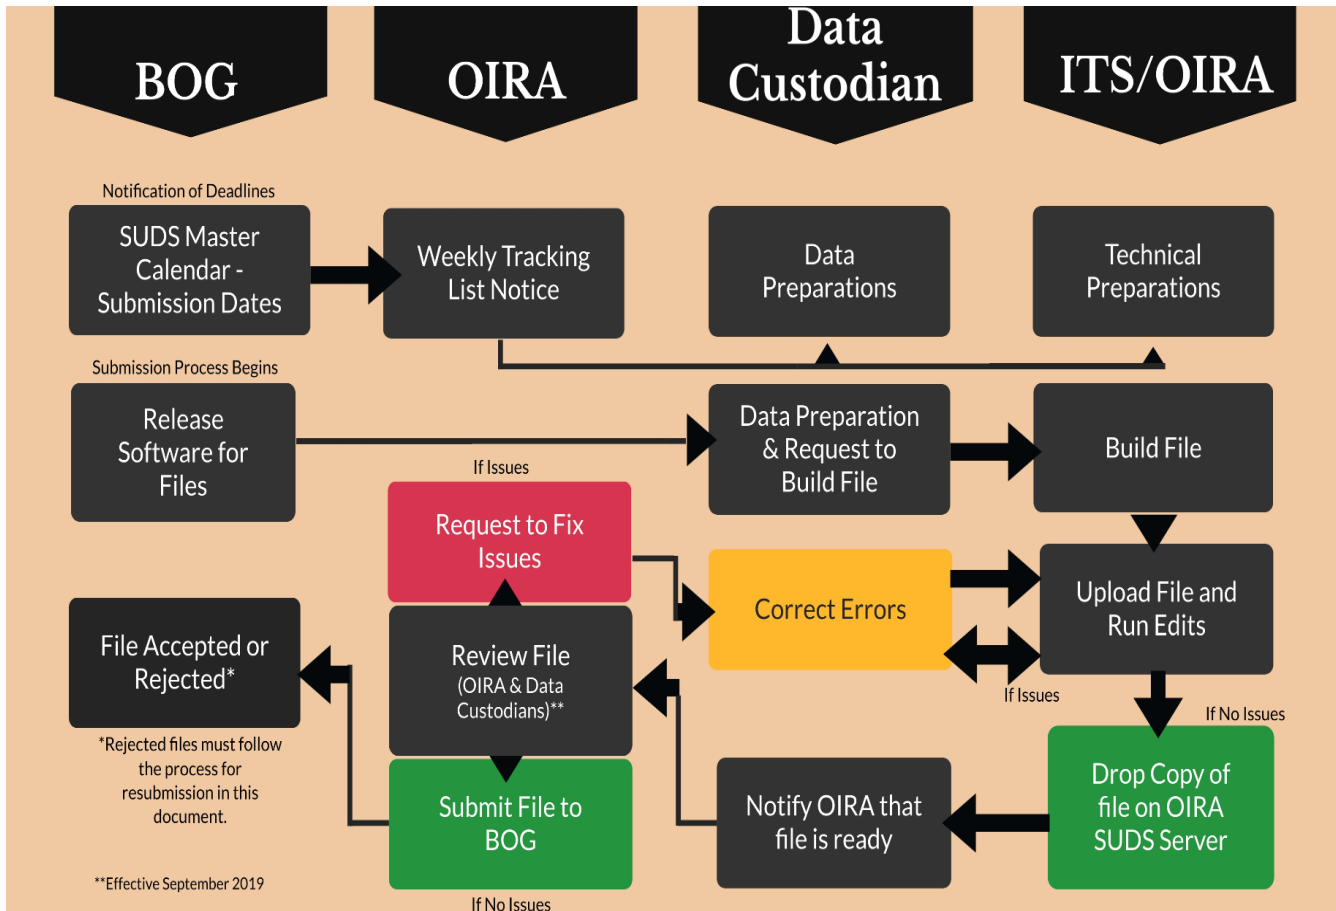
BOG

OIRA

Data Custodian

ITS/OIRA

Notification of Deadlines

SUDS Master Calendar - Submission Dates

Weekly Tracking List Notice

Data Preparations

Technical Preparations

Submission Process Begins

Release Software for Files

Data Preparation & Request to Build File

Build File

If Issues

Request to Fix Issues

Correct Errors

Upload File and Run Edits

File Accepted or Rejected*

Review File (OIRA & Data Custodians)**

If Issues

If No Issues

*Rejected files must follow the process for resubmission in this document.

Submit File to BOG

Notify OIRA that file is ready

Drop Copy of file on OIRA SUDS Server

**Effective September 2019

If No Issues